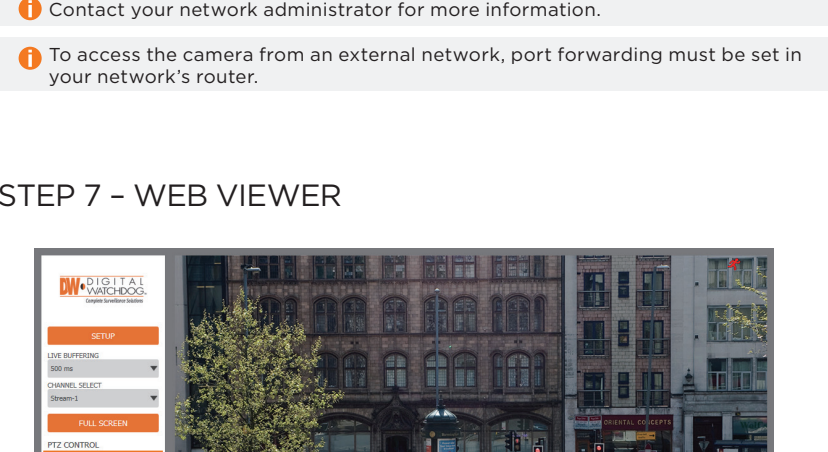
Contact your network administrator for more information.

To access the camera from an external network, port forwarding must be set in your network's router.

STEP 7 – WEB VIEWER

DW DIGITAL WATCHDOG Complete Surveillance Solutions

SETUP

LIVE BUFFERING

500 ms

CHANNEL SELECT

Stream-1

FULL SCREEN

PTZ CONTROL

ORIENTAL CONCEPTS